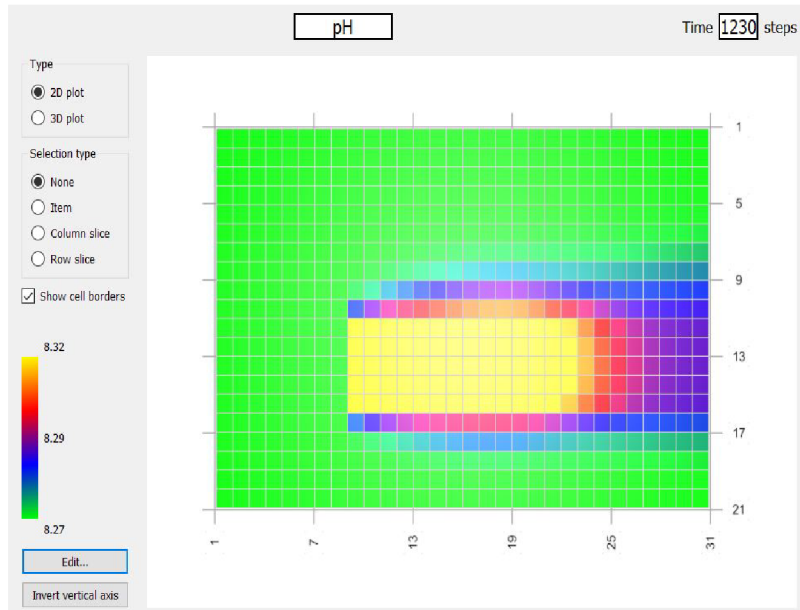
pH

Time 1230 steps

Type

2D plot

3D plot

Selection type

None

Item

Column slice

Row slice

Show cell borders

8.32

8.29

8.27

Edit...

Invert vertical axis

1

5

9

13

17

21

1

7

13

19

25

31